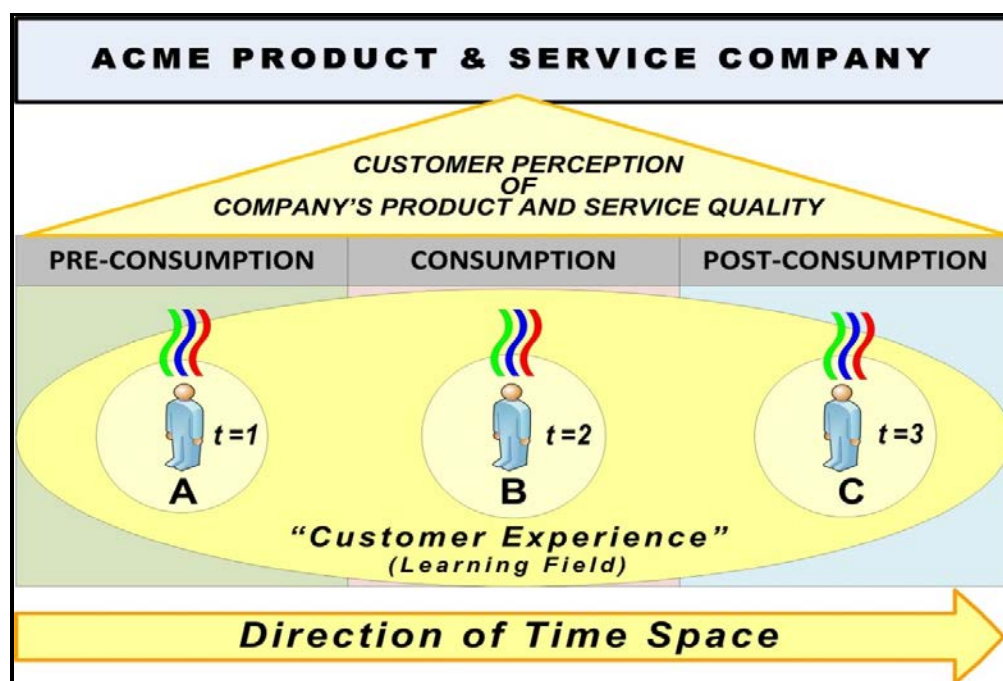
ACME PRODUCT & SERVICE COMPANY

CUSTOMER PERCEPTION OF COMPANY'S PRODUCT AND SERVICE QUALITY

PRE-CONSUMPTION

CONSUMPTION

POST-CONSUMPTION

t =1

A

t =2

B

t =3

C

"Customer Experience"
(Learning Field)

Direction of Time Space